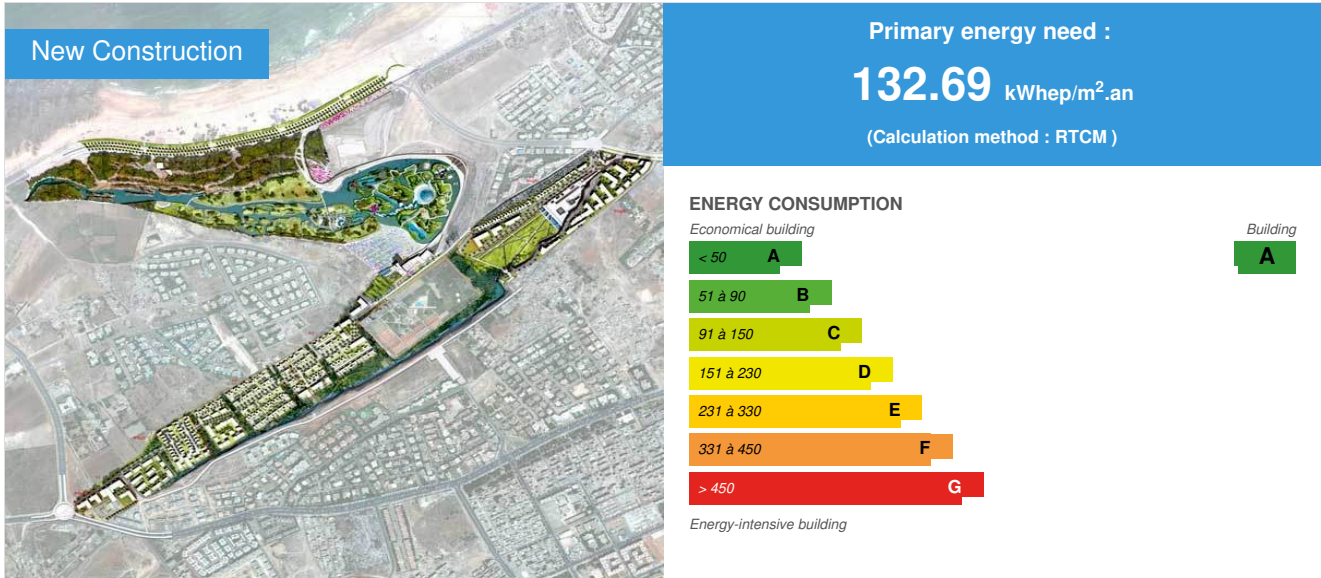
New Construction

Primary energy need :

132.69 kWhep/m$^2$.an

(Calculation method : RTCM )

ENERGY CONSUMPTION

Economical building

Building

A

< 50 A

51 à 90 B

91 à 150 C

151 à 230 D

231 à 330 E

331 à 450 F

> 450 G

Energy-intensive building